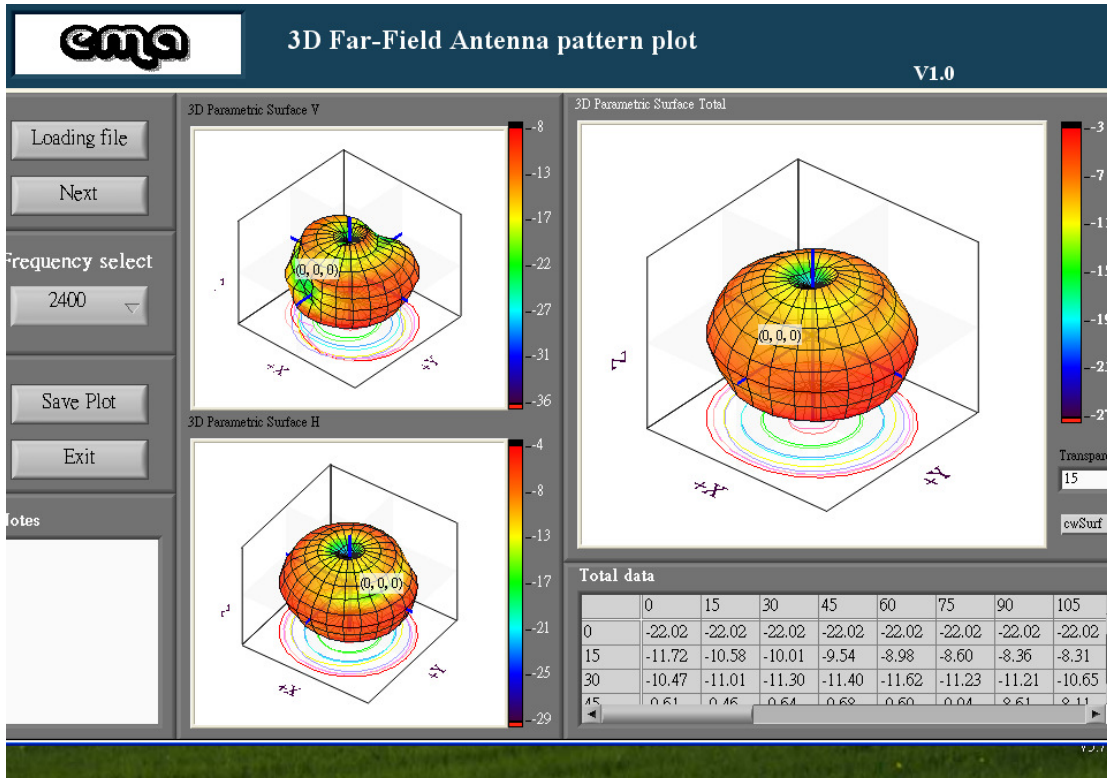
ema

3D Far-Field Antenna pattern plot

V1.0

Loading file

Next

Frequency select

2400

Save Plot

Exit

Notes

3D Parametric Surface V

-8
-13
-17
-22
-27
-31
-36

(0, 0, 0)

3D Parametric Surface H

-4
-8
-13
-17
-21
-25
-29

(0, 0, 0)

3D Parametric Surface Total

-3
-7
-1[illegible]
-1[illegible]
-1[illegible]
-2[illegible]
-2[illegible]

(0, 0, 0)

Transpar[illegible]
15

cwSurf

Total data

| | 0 | 15 | 30 | 45 | 60 | 75 | 90 | 105 |
|---|---|---|---|---|---|---|---|---|
| 0 | -22.02 | -22.02 | -22.02 | -22.02 | -22.02 | -22.02 | -22.02 | -22.02 |
| 15 | -11.72 | -10.58 | -10.01 | -9.54 | -8.98 | -8.60 | -8.36 | -8.31 |
| 30 | -10.47 | -11.01 | -11.30 | -11.40 | -11.62 | -11.23 | -11.21 | -10.65 |
| 45 | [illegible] | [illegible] | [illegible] | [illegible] | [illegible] | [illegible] | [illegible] | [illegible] |